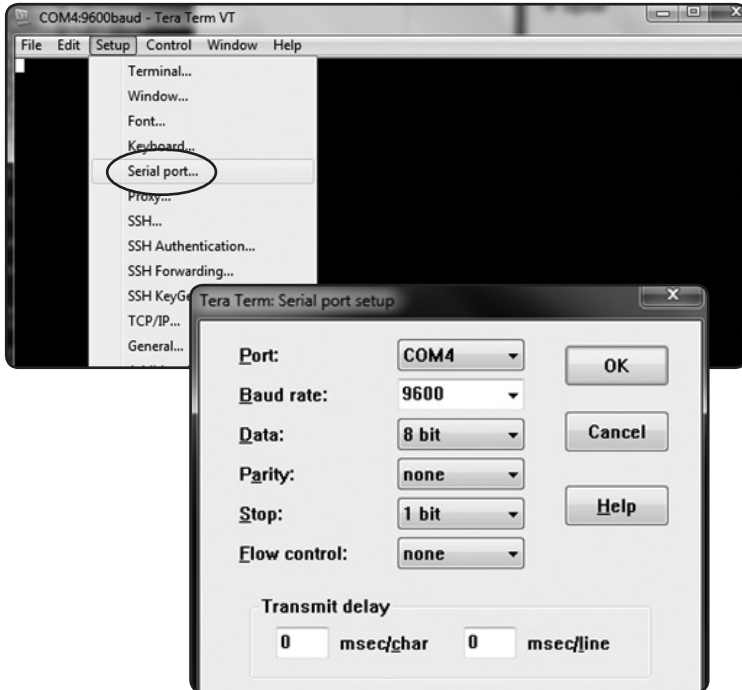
COM4:9600baud - Tera Term VT

File Edit Setup Control Window Help

Terminal...
Window...
Font...
Keyboard...
Serial port...
Proxy...
SSH...
SSH Authentication...
SSH Forwarding...
SSH KeyGe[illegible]
TCP/IP...
General...

Tera Term: Serial port setup

Port: COM4
Baud rate: 9600
Data: 8 bit
Parity: none
Stop: 1 bit
Flow control: none

OK
Cancel
Help

Transmit delay
0 msec/char 0 msec/line